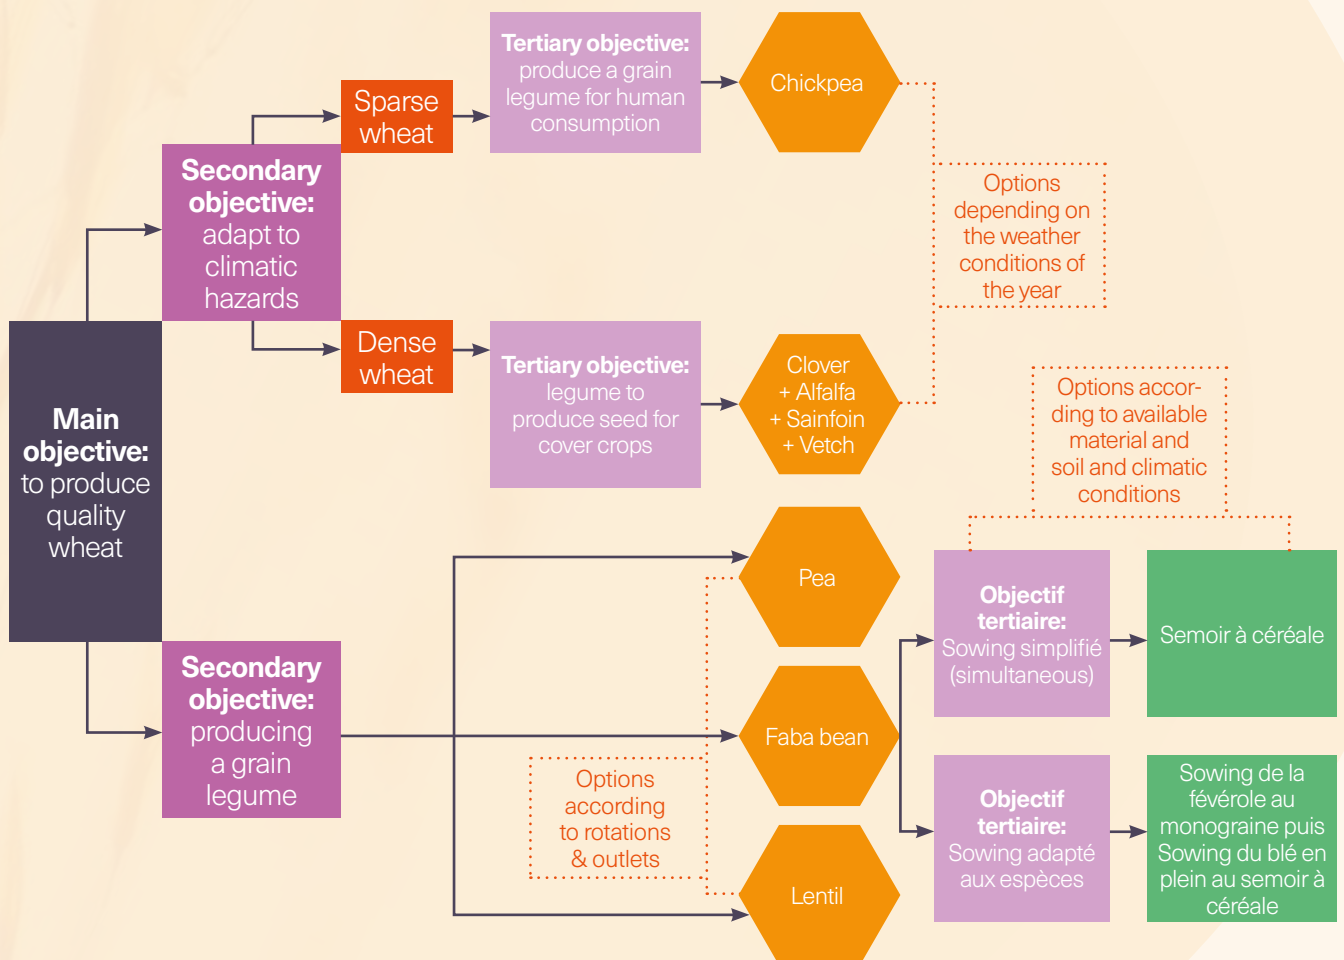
Main objective: to produce quality wheat

Secondary objective: adapt to climatic hazards

Sparse wheat

Tertiary objective: produce a grain legume for human consumption

Chickpea

Options depending on the weather conditions of the year

Dense wheat

Tertiary objective: legume to produce seed for cover crops

Clover + Alfalfa + Sainfoin + Vetch

Options according to available material and soil and climatic conditions

Secondary objective: producing a grain legume

Pea

Faba bean

Lentil

Options according to rotations & outlets

Objectif tertiaire: Sowing simplifié (simultaneous)

Semoir à céréale

Objectif tertiaire: Sowing adapté aux espèces

Sowing de la févérole au monograine puis Sowing du blé en plein au semoir à céréale